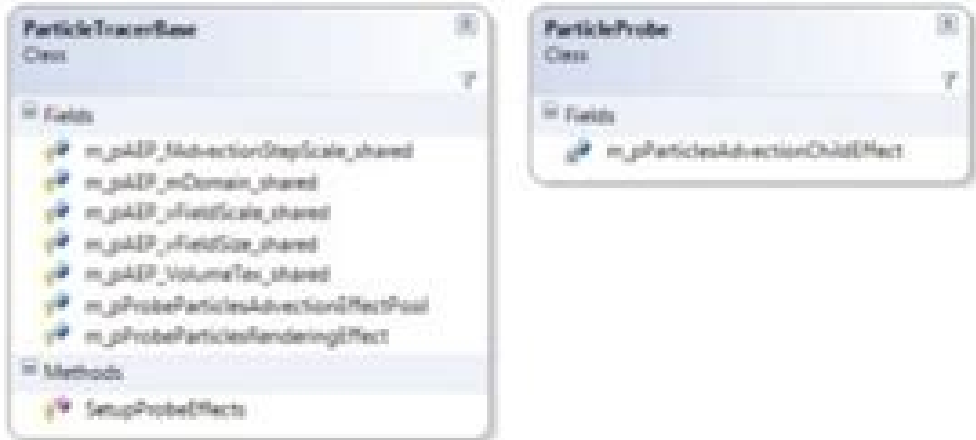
ParticleTracerBase
Class

Fields
m_pAEP_fAdvectionStepScale_shared
m_pAEP_mDomain_shared
m_pAEP_vFieldScale_shared
m_pAEP_vFieldSize_shared
m_pAEP_VolumeTex_shared
m_pProbeParticlesAdvectionEffectPool
m_pProbeParticlesRenderingEffect

Methods
SetupProbeEffects

ParticleProbe
Class

Fields
m_pParticlesAdvectionChildEffect